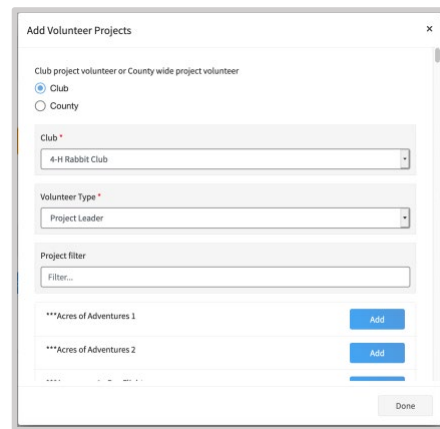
Add Volunteer Projects

×

Club project volunteer or County wide project volunteer

Club

County

Club *

4-H Rabbit Club

Volunteer Type *

Project Leader

Project filter

Filter...

***Acres of Adventures 1

Add

***Acres of Adventures 2

Add

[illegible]

Done